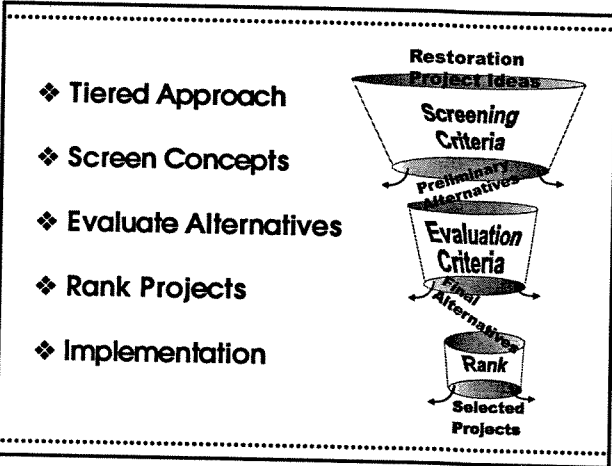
❖ Tiered Approach

❖ Screen Concepts

❖ Evaluate Alternatives

❖ Rank Projects

❖ Implementation

Restoration Project Ideas

Screening Criteria

Preliminary Alternatives

Evaluation Criteria

Final Alternatives

Rank

Selected Projects